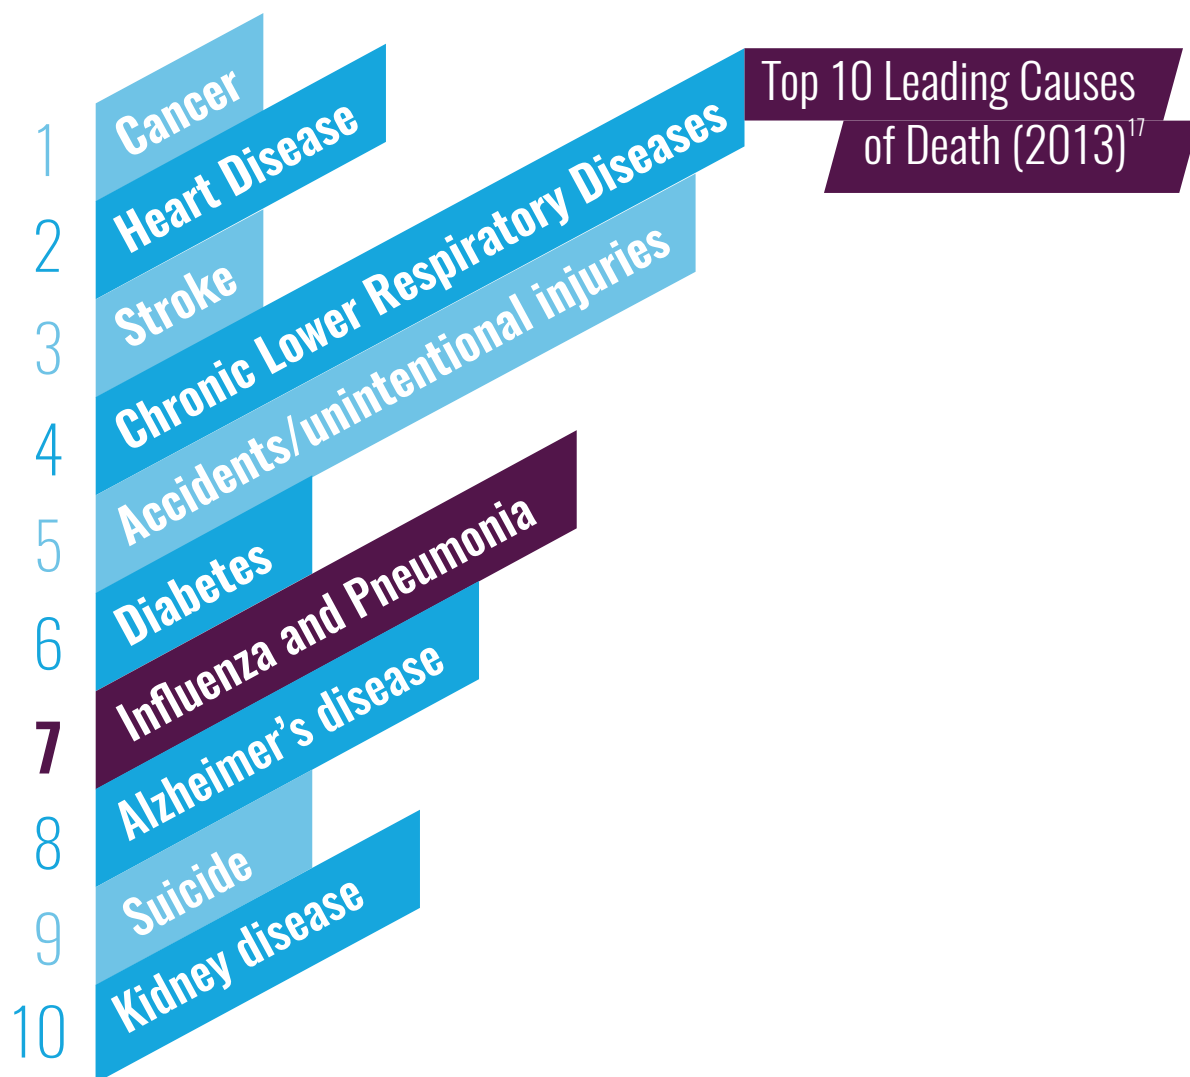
Top 10 Leading Causes of Death (2013)$^{17}$

1 Cancer
2 Heart Disease
3 Stroke
4 Chronic Lower Respiratory Diseases
5 Accidents/unintentional injuries
6 Diabetes
7 Influenza and Pneumonia
8 Alzheimer's disease
9 Suicide
10 Kidney disease